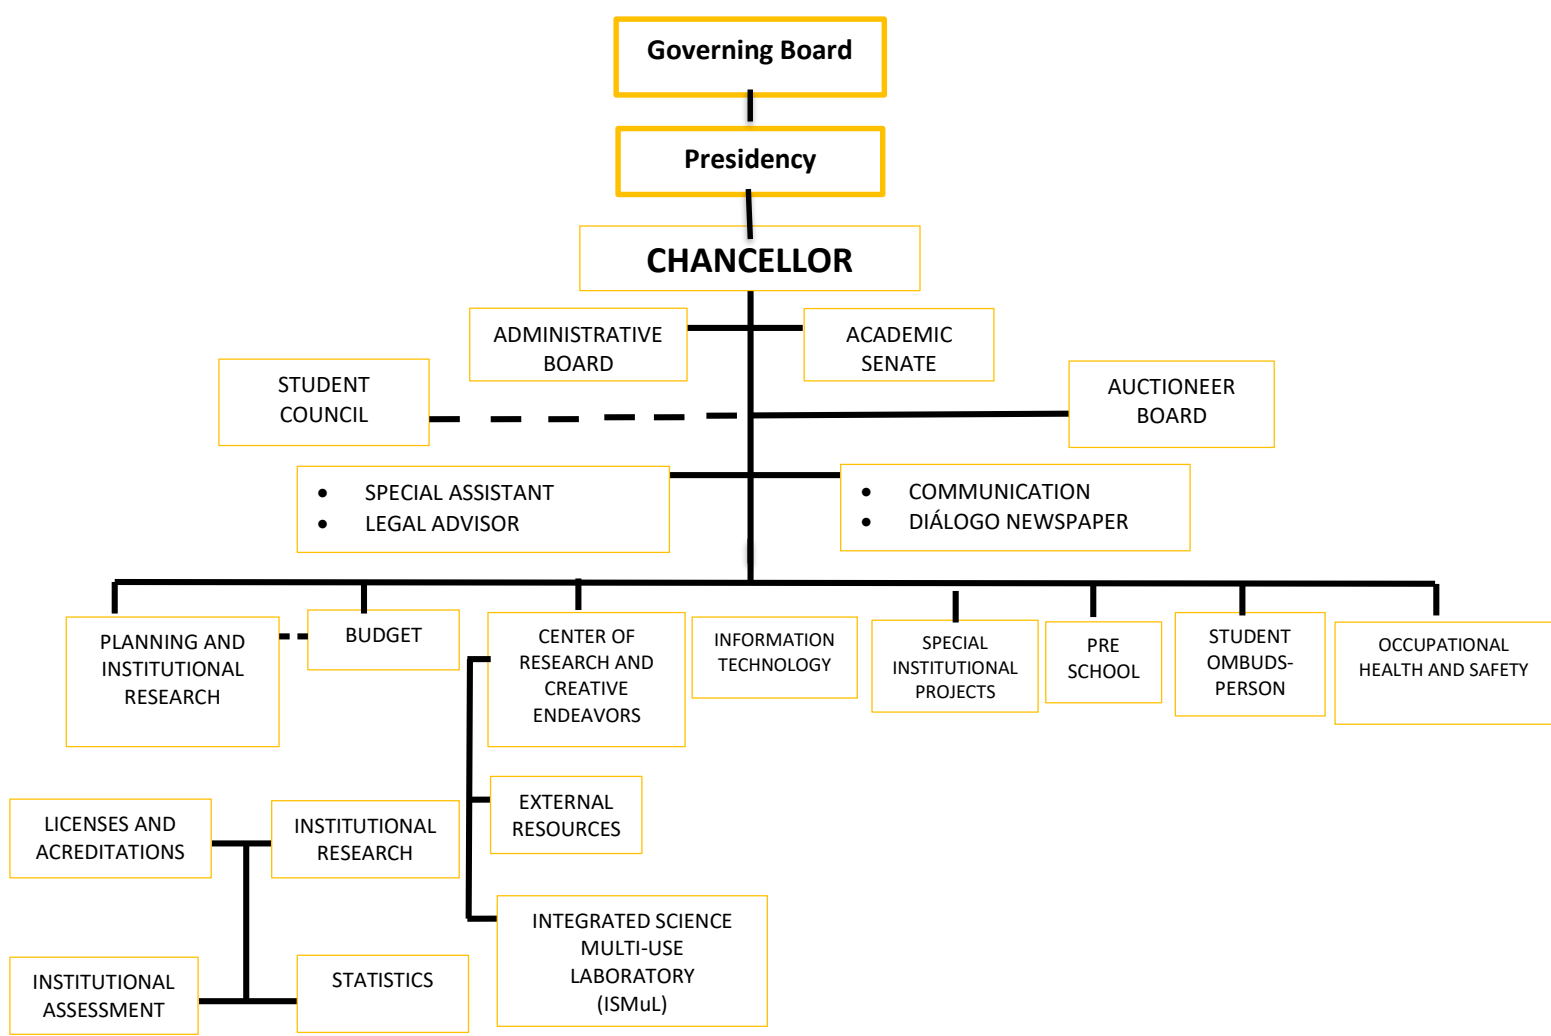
Governing Board

Presidency

CHANCELLOR

ADMINISTRATIVE BOARD

ACADEMIC SENATE

STUDENT COUNCIL

AUCTIONEER BOARD

• SPECIAL ASSISTANT
• LEGAL ADVISOR

• COMMUNICATION
• DIÁLOGO NEWSPAPER

PLANNING AND INSTITUTIONAL RESEARCH

BUDGET

CENTER OF RESEARCH AND CREATIVE ENDEAVORS

INFORMATION TECHNOLOGY

SPECIAL INSTITUTIONAL PROJECTS

PRE SCHOOL

STUDENT OMBUDS-PERSON

OCCUPATIONAL HEALTH AND SAFETY

EXTERNAL RESOURCES

LICENSES AND ACREDITATIONS

INSTITUTIONAL RESEARCH

INTEGRATED SCIENCE MULTI-USE LABORATORY (ISMuL)

INSTITUTIONAL ASSESSMENT

STATISTICS